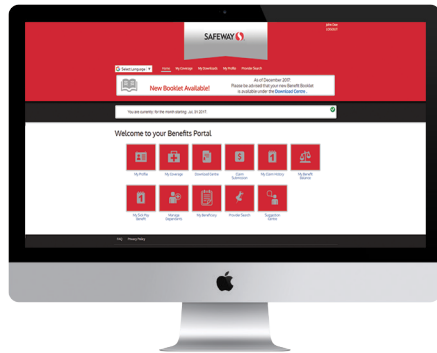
SAFEWAY

Select Language

Home My Coverage My Downloads My Profile Provider Search

New Booklet Available!

As of December 2017, Please be advised that your new Benefit Booklet is available under the Download Centre.

You are currently for the month starting : Jul 31 2017

Welcome to your Benefits Portal

My Profile

My Coverage

Download Centre

Claim Submission

My Claim History

My Benefit Balance

My Sick Pay Benefit

Manage Dependents

My Beneficiary

Provider Search

Suggestion Centre

FAQ Privacy Policy